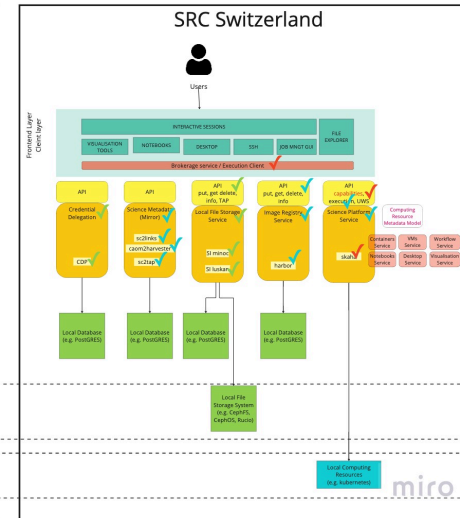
SRC Switzerland

Users

Frontend Layer
Client layer

INTERACTIVE SESSIONS

VISUALISATION TOOLS

NOTEBOOKS

DESKTOP

SSH

JOB MNGT GUI

FILE EXPLORER

Brokerage service / Execution Client

API

Credential Delegation

CDP

API

Science Metadata (Mirror)

sc2links

caom2harvester

sc2tap

API
put, get delete, info, TAP

Local File Storage Service

SI minoc

SI luskan

API
put, get, delete, info

Image Registry Service

harbor

API
capabilities, execution, UWS

Science Platform Service

skaha

Computing Resource Metadata Model

Container Service

VMs Service

Workflow Service

Notebooks Service

Desktop Service

Visualisation Service

Local Database (e.g. PostGRES)

Local Database (e.g. PostGRES)

Local Database (e.g. PostGRES)

Local Database (e.g. PostGRES)

Local File Storage System (e.g. CephFS, CephOS, Rucio)

Local Computing Resources (e.g. kubernetes)

miro